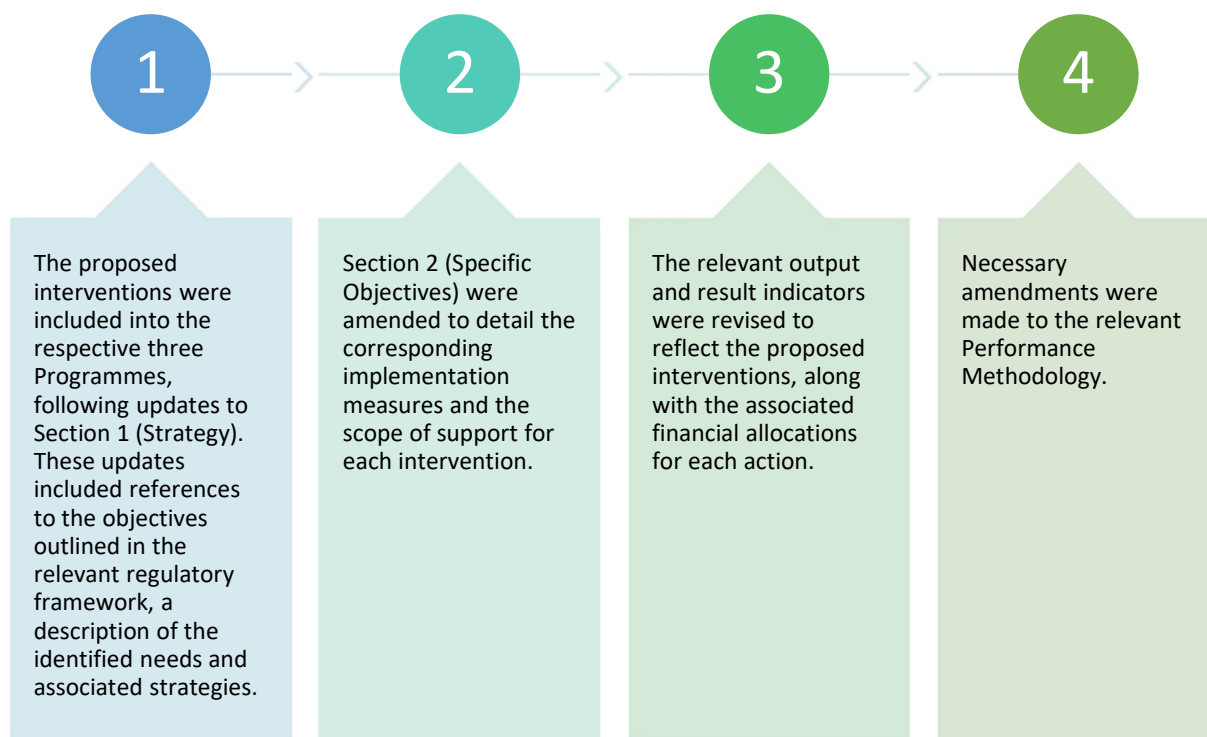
1

2

3

4

The proposed interventions were included into the respective three Programmes, following updates to Section 1 (Strategy). These updates included references to the objectives outlined in the relevant regulatory framework, a description of the identified needs and associated strategies.

Section 2 (Specific Objectives) were amended to detail the corresponding implementation measures and the scope of support for each intervention.

The relevant output and result indicators were revised to reflect the proposed interventions, along with the associated financial allocations for each action.

Necessary amendments were made to the relevant Performance Methodology.